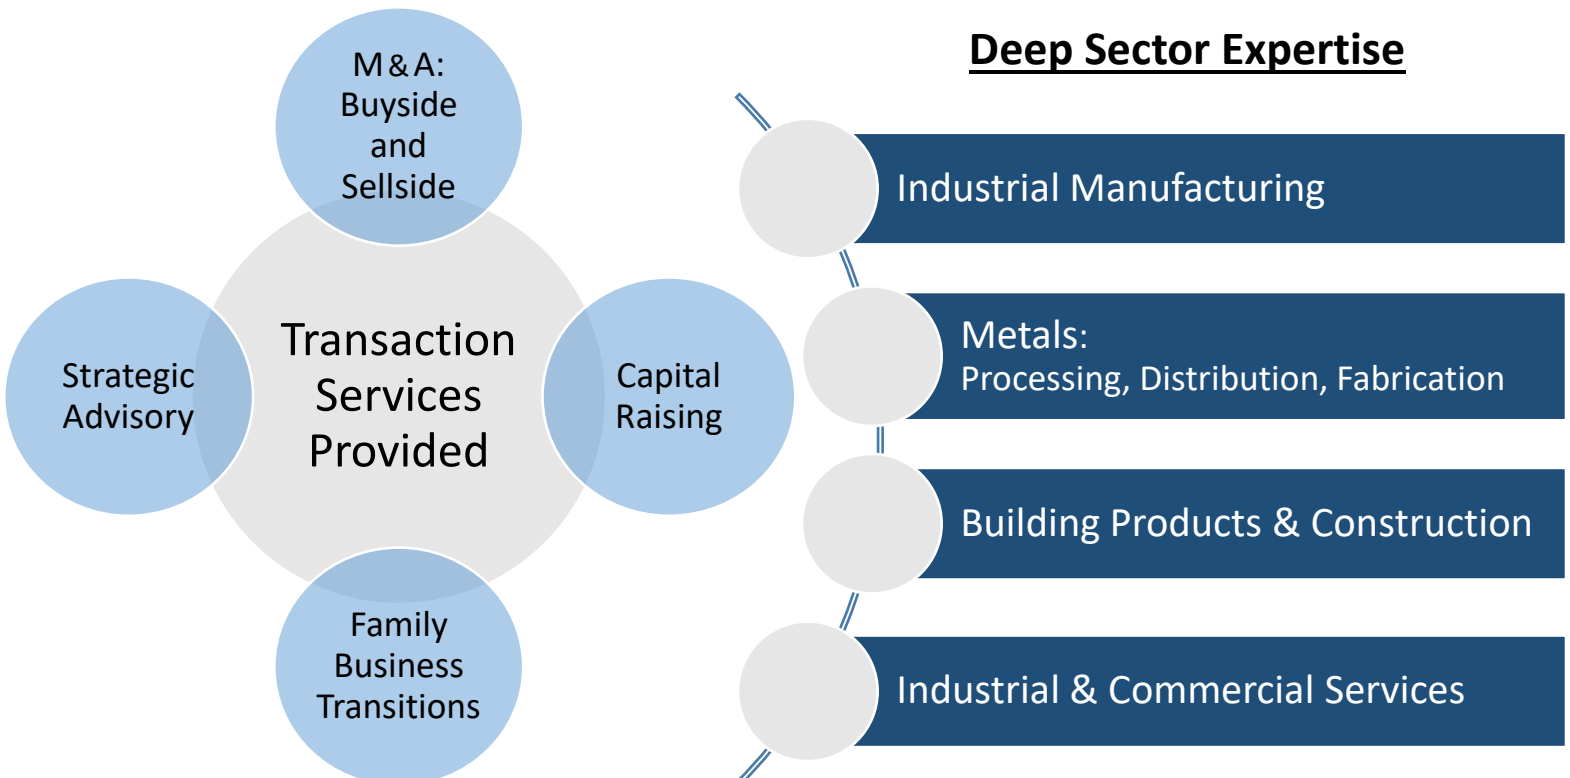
M&A: Buyside and Sellside

Strategic Advisory

Transaction Services Provided

Capital Raising

Family Business Transitions

Deep Sector Expertise

Industrial Manufacturing

Metals:
Processing, Distribution, Fabrication

Building Products & Construction

Industrial & Commercial Services